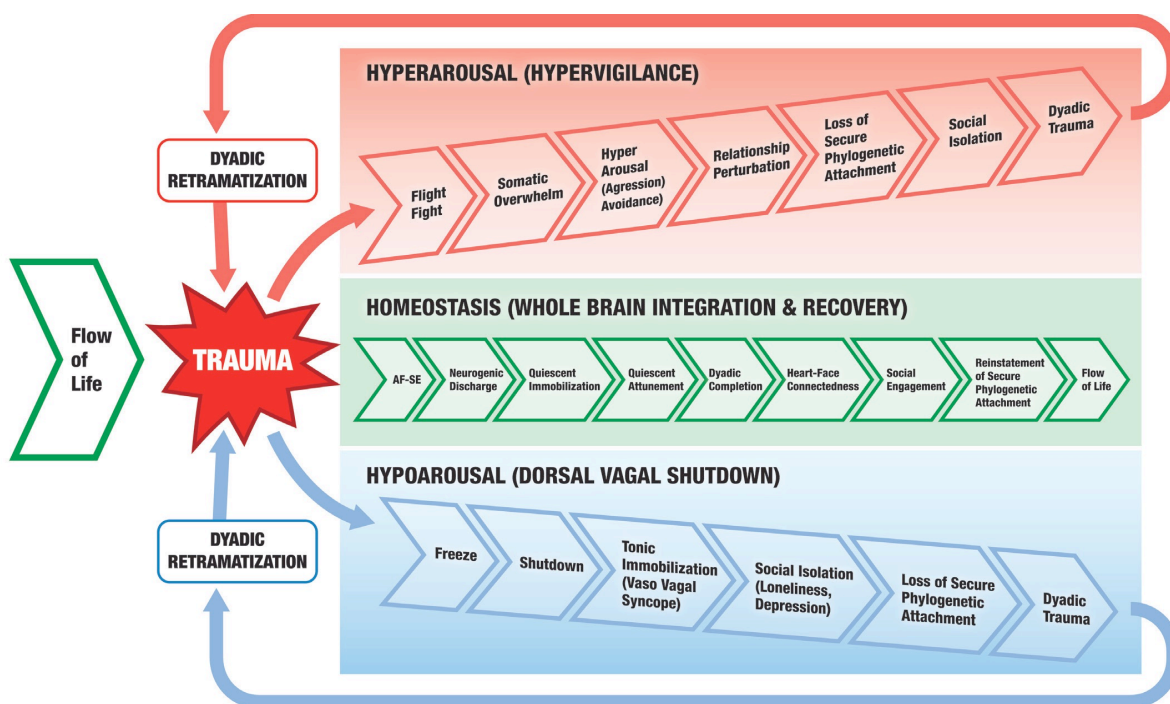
Flow of Life

TRAUMA

DYADIC RETRAMATIZATION

DYADIC RETRAMATIZATION

HYPERAROUSAL (HYPERVIGILANCE)

Flight Fight

Somatic Overwhelm

Hyper Arousal (Agression) Avoidance)

Relationship Perturbation

Loss of Secure Phylogenetic Attachment

Social Isolation

Dyadic Trauma

HOMEOSTASIS (WHOLE BRAIN INTEGRATION & RECOVERY)

AF-SE

Neurogenic Discharge

Quiescent Immobilization

Quiescent Attunement

Dyadic Completion

Heart-Face Connectedness

Social Engagement

Reinstatement of Secure Phylogenetic Attachment

Flow of Life

HYPOAROUSAL (DORSAL VAGAL SHUTDOWN)

Freeze

Shutdown

Tonic Immobilization (Vaso Vagal Syncope)

Social Isolation (Loneliness, Depression)

Loss of Secure Phylogenetic Attachment

Dyadic Trauma